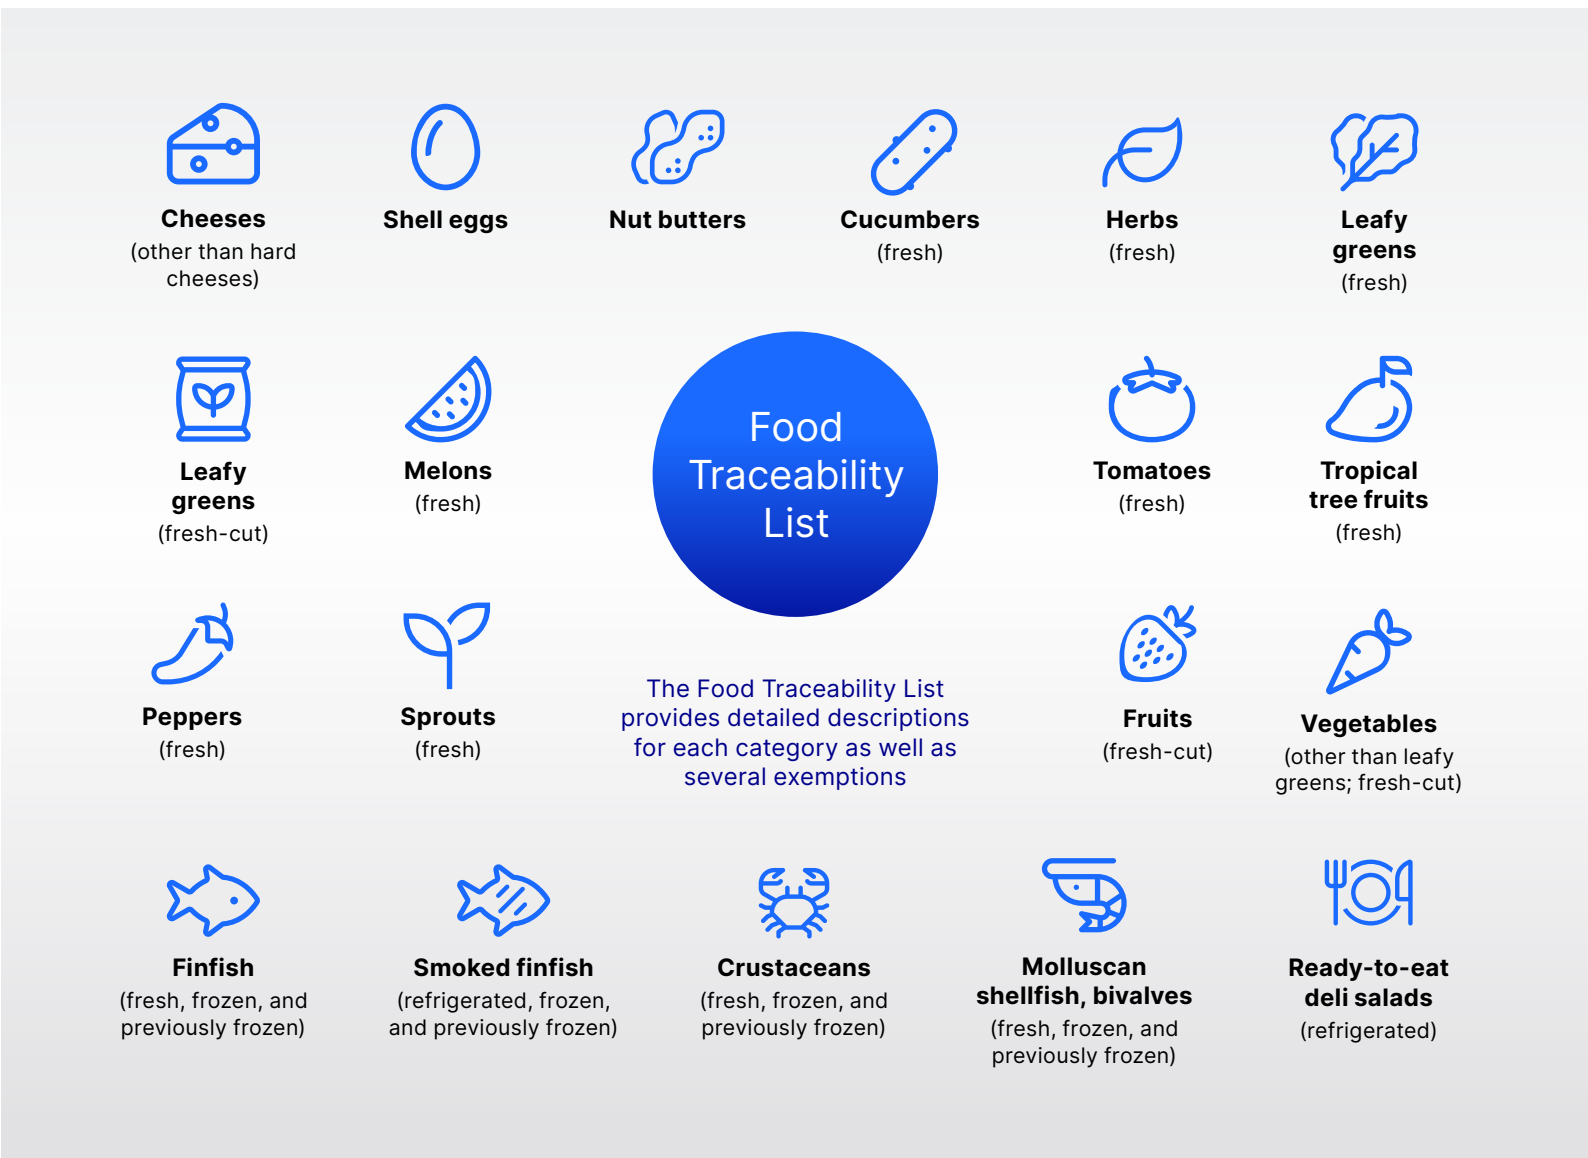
Cheeses
(other than hard cheeses)

Shell eggs

Nut butters

Cucumbers
(fresh)

Herbs
(fresh)

Leafy greens
(fresh)

Leafy greens
(fresh-cut)

Melons
(fresh)

Food Traceability List

Tomatoes
(fresh)

Tropical tree fruits
(fresh)

Peppers
(fresh)

Sprouts
(fresh)

The Food Traceability List provides detailed descriptions for each category as well as several exemptions

Fruits
(fresh-cut)

Vegetables
(other than leafy greens; fresh-cut)

Finfish
(fresh, frozen, and previously frozen)

Smoked finfish
(refrigerated, frozen, and previously frozen)

Crustaceans
(fresh, frozen, and previously frozen)

Molluscan shellfish, bivalves
(fresh, frozen, and previously frozen)

Ready-to-eat deli salads
(refrigerated)